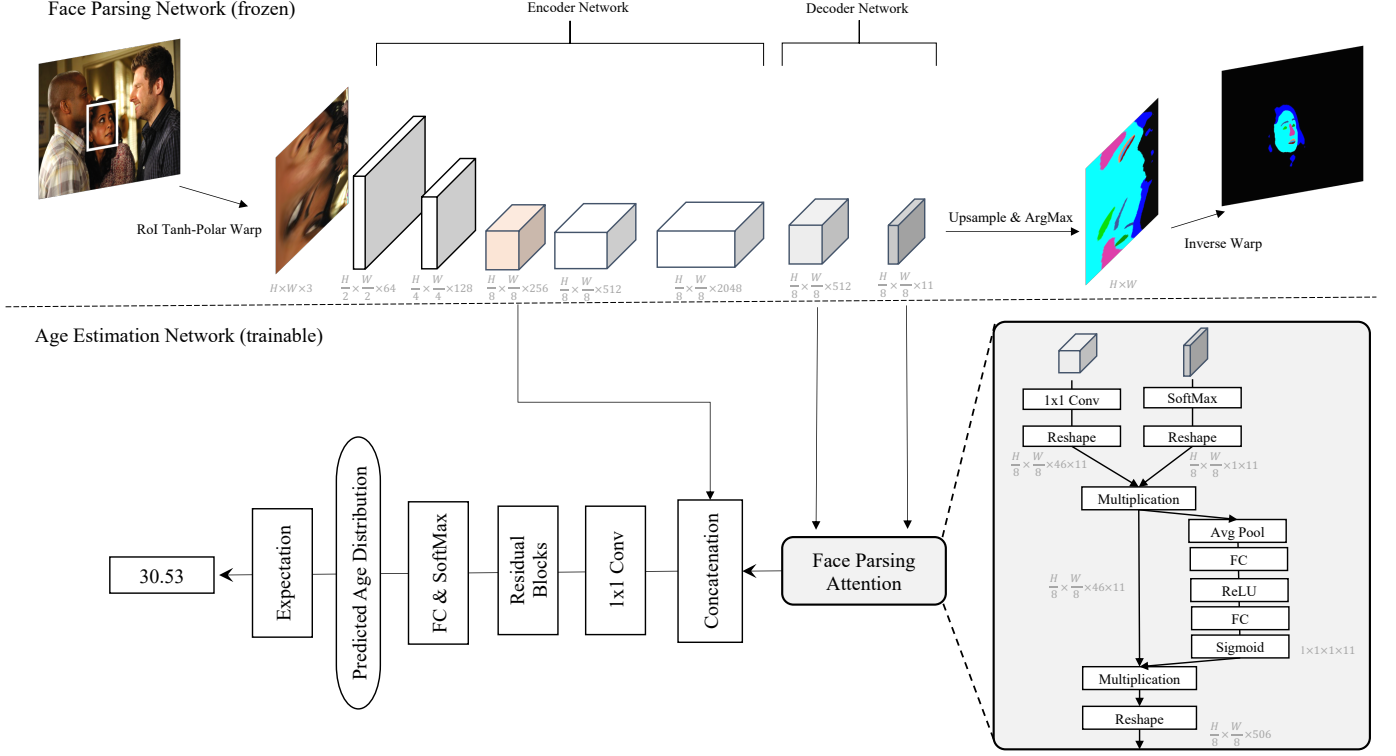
Face Parsing Network (frozen)

Encoder Network

Decoder Network

RoI Tanh-Polar Warp

Upsample & ArgMax

Inverse Warp

$H\times W\times 3$

$\frac{H}{2}\times\frac{W}{2}\times 64$

$\frac{H}{4}\times\frac{W}{4}\times 128$

$\frac{H}{8}\times\frac{W}{8}\times 256$

$\frac{H}{8}\times\frac{W}{8}\times 512$

$\frac{H}{8}\times\frac{W}{8}\times 2048$

$\frac{H}{8}\times\frac{W}{8}\times 512$

$\frac{H}{8}\times\frac{W}{8}\times 11$

$H\times W$

Age Estimation Network (trainable)

30.53

Expectation

Predicted Age Distribution

FC & SoftMax

Residual Blocks

1x1 Conv

Concatenation

Face Parsing Attention

1x1 Conv

SoftMax

Reshape

Reshape

$\frac{H}{8}\times\frac{W}{8}\times 46\times 11$

$\frac{H}{8}\times\frac{W}{8}\times 1\times 11$

Multiplication

Avg Pool

FC

ReLU

FC

Sigmoid

$\frac{H}{8}\times\frac{W}{8}\times 46\times 11$

$1\times 1\times 1\times 11$

Multiplication

Reshape

$\frac{H}{8}\times\frac{W}{8}\times 506$